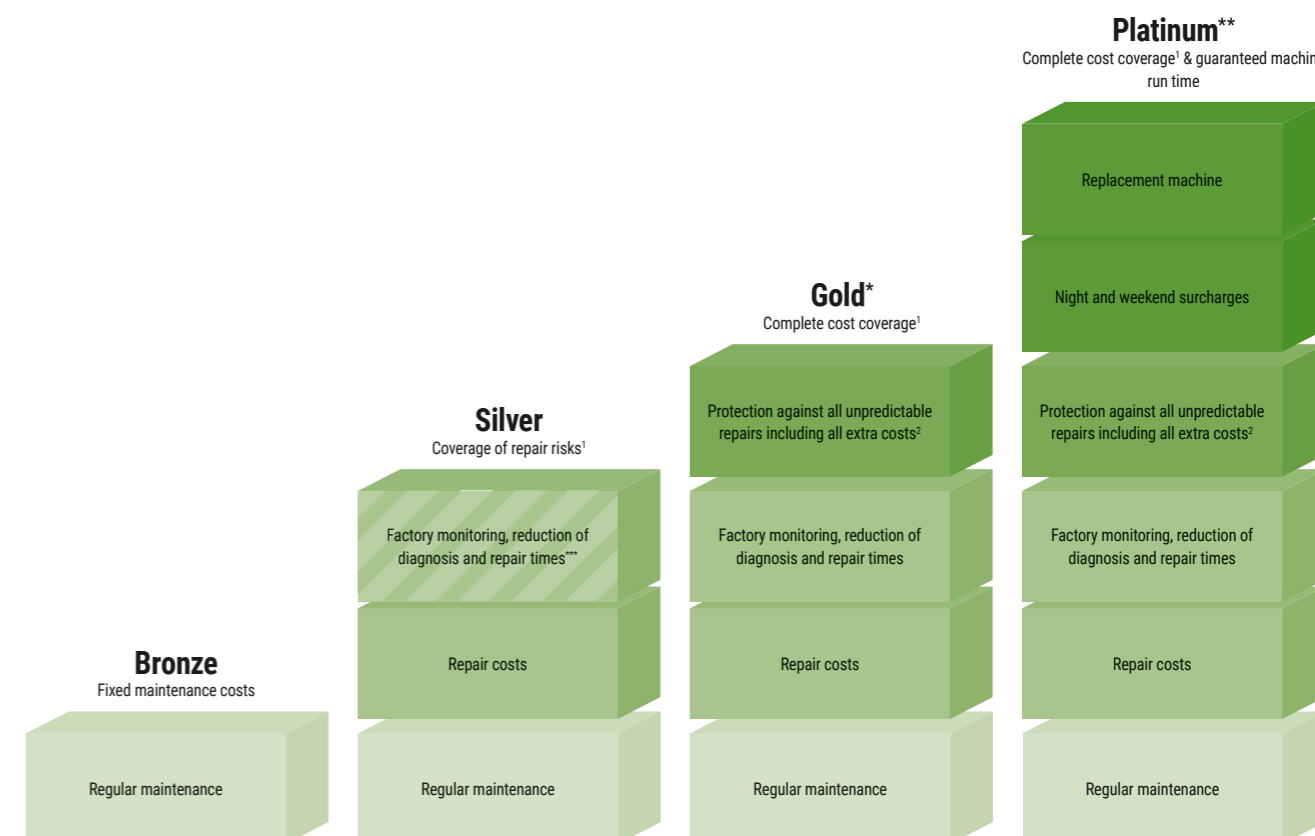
Bronze
Fixed maintenance costs

Regular maintenance

Silver
Coverage of repair risks$^1$

Factory monitoring, reduction of diagnosis and repair times***

Repair costs

Regular maintenance

Gold*
Complete cost coverage$^1$

Protection against all unpredictable repairs including all extra costs$^2$

Factory monitoring, reduction of diagnosis and repair times

Repair costs

Regular maintenance

Platinum**
Complete cost coverage$^1$ & guaranteed machin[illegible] run time

Replacement machine

Night and weekend surcharges

Protection against all unpredictable repairs including all extra costs$^2$

Factory monitoring, reduction of diagnosis and repair times

Repair costs

Regular maintenance